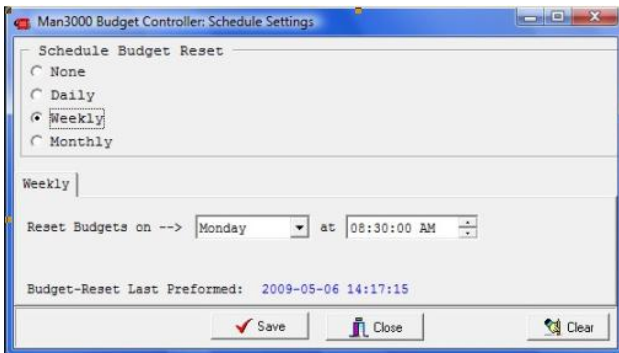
Man3000 Budget Controller: Schedule Settings

Schedule Budget Reset
None
Daily
Weekly
Monthly

Weekly

Reset Budgets on --> Monday at 08:30:00 AM

Budget-Reset Last Preformed: 2009-05-06 14:17:15

Save
Close
Clear